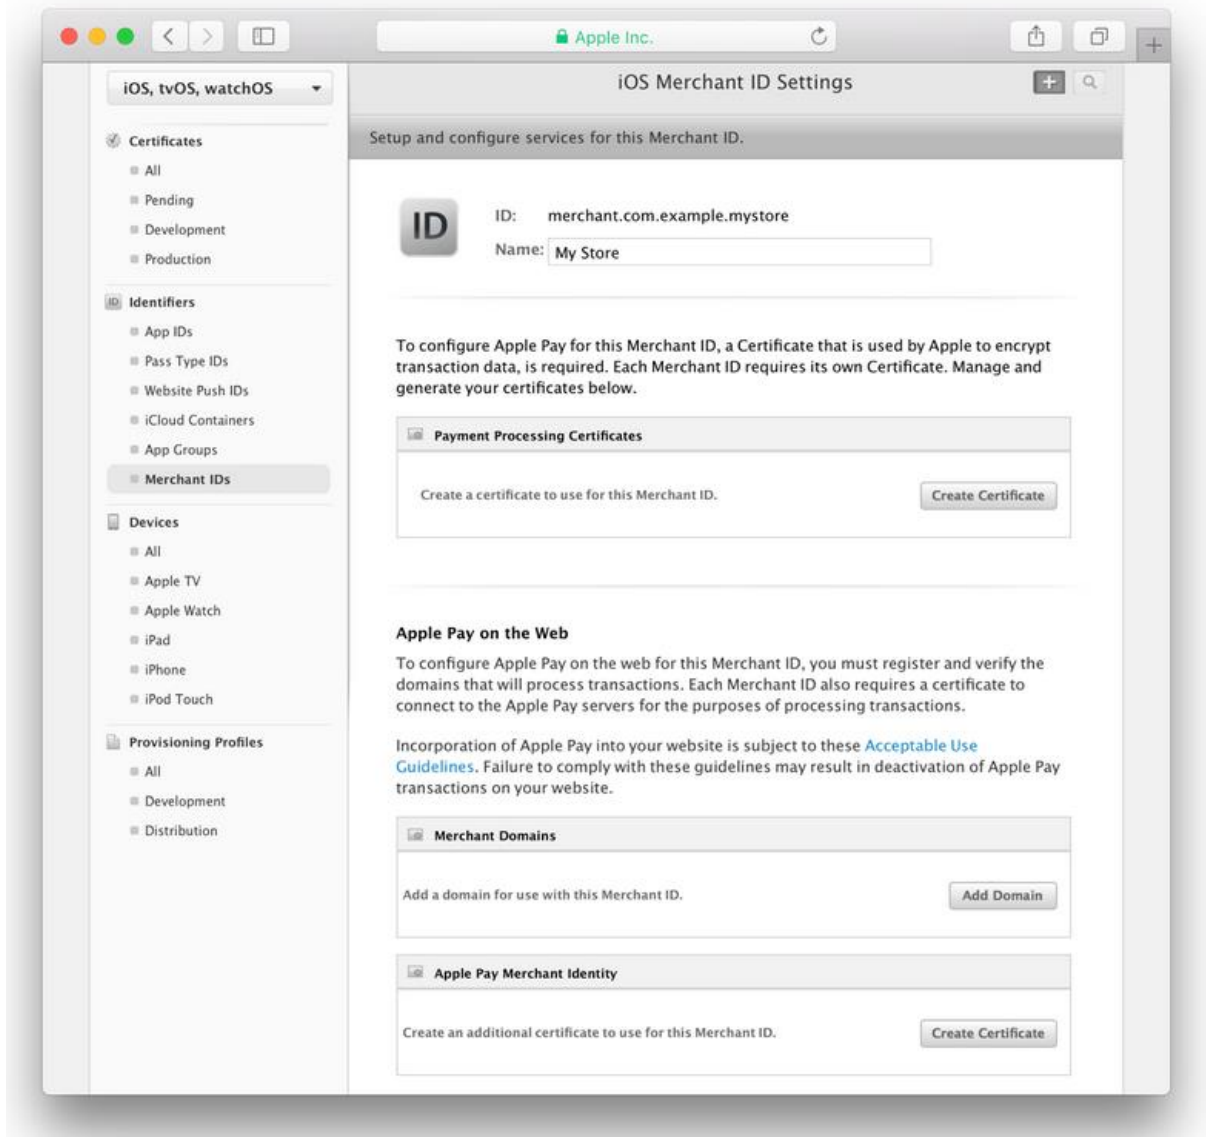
Apple Inc.

iOS, tvOS, watchOS

Certificates
All
Pending
Development
Production

Identifiers
App IDs
Pass Type IDs
Website Push IDs
iCloud Containers
App Groups
Merchant IDs

Devices
All
Apple TV
Apple Watch
iPad
iPhone
iPod Touch

Provisioning Profiles
All
Development
Distribution

iOS Merchant ID Settings

Setup and configure services for this Merchant ID.

ID

ID: merchant.com.example.mystore
Name: My Store

To configure Apple Pay for this Merchant ID, a Certificate that is used by Apple to encrypt transaction data, is required. Each Merchant ID requires its own Certificate. Manage and generate your certificates below.

Payment Processing Certificates

Create a certificate to use for this Merchant ID.
Create Certificate

Apple Pay on the Web

To configure Apple Pay on the web for this Merchant ID, you must register and verify the domains that will process transactions. Each Merchant ID also requires a certificate to connect to the Apple Pay servers for the purposes of processing transactions.

Incorporation of Apple Pay into your website is subject to these Acceptable Use Guidelines. Failure to comply with these guidelines may result in deactivation of Apple Pay transactions on your website.

Merchant Domains

Add a domain for use with this Merchant ID.
Add Domain

Apple Pay Merchant Identity

Create an additional certificate to use for this Merchant ID.
Create Certificate